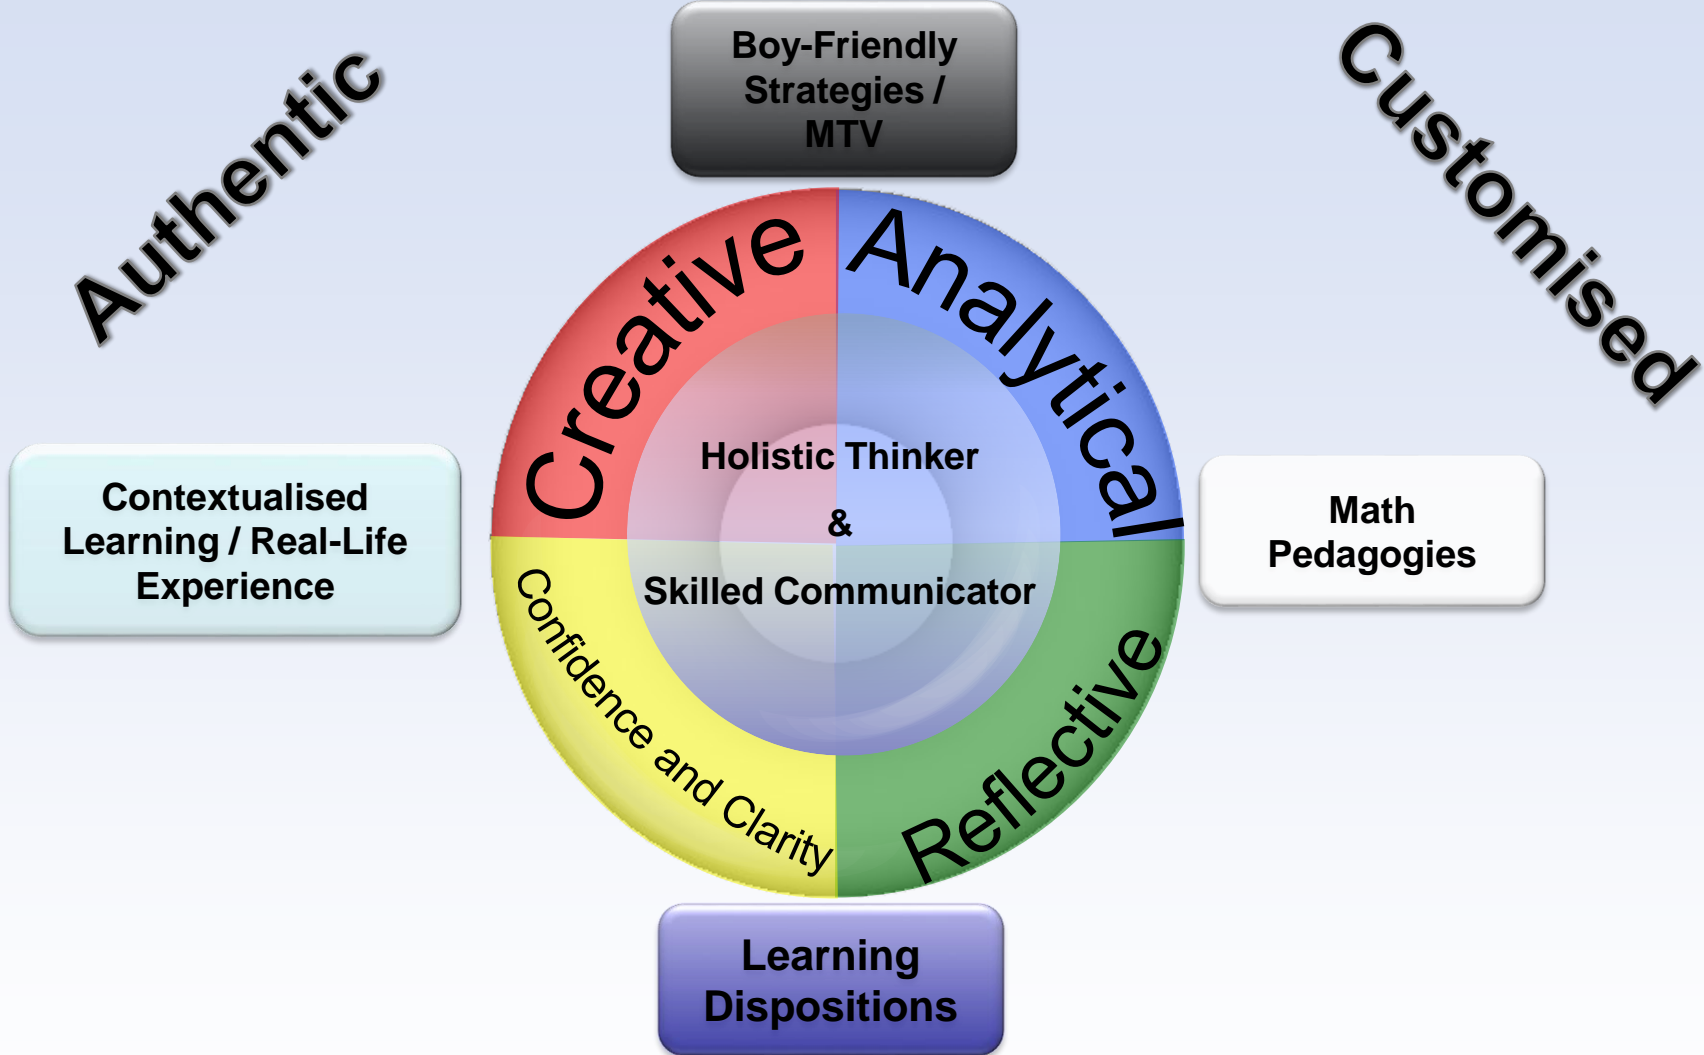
Authentic

Boy-Friendly Strategies / MTV

Customised

Creative

Analytical

Contextualised Learning / Real-Life Experience

Holistic Thinker
&
Skilled Communicator

Math Pedagogies

Confidence and Clarity

Reflective

Learning Dispositions